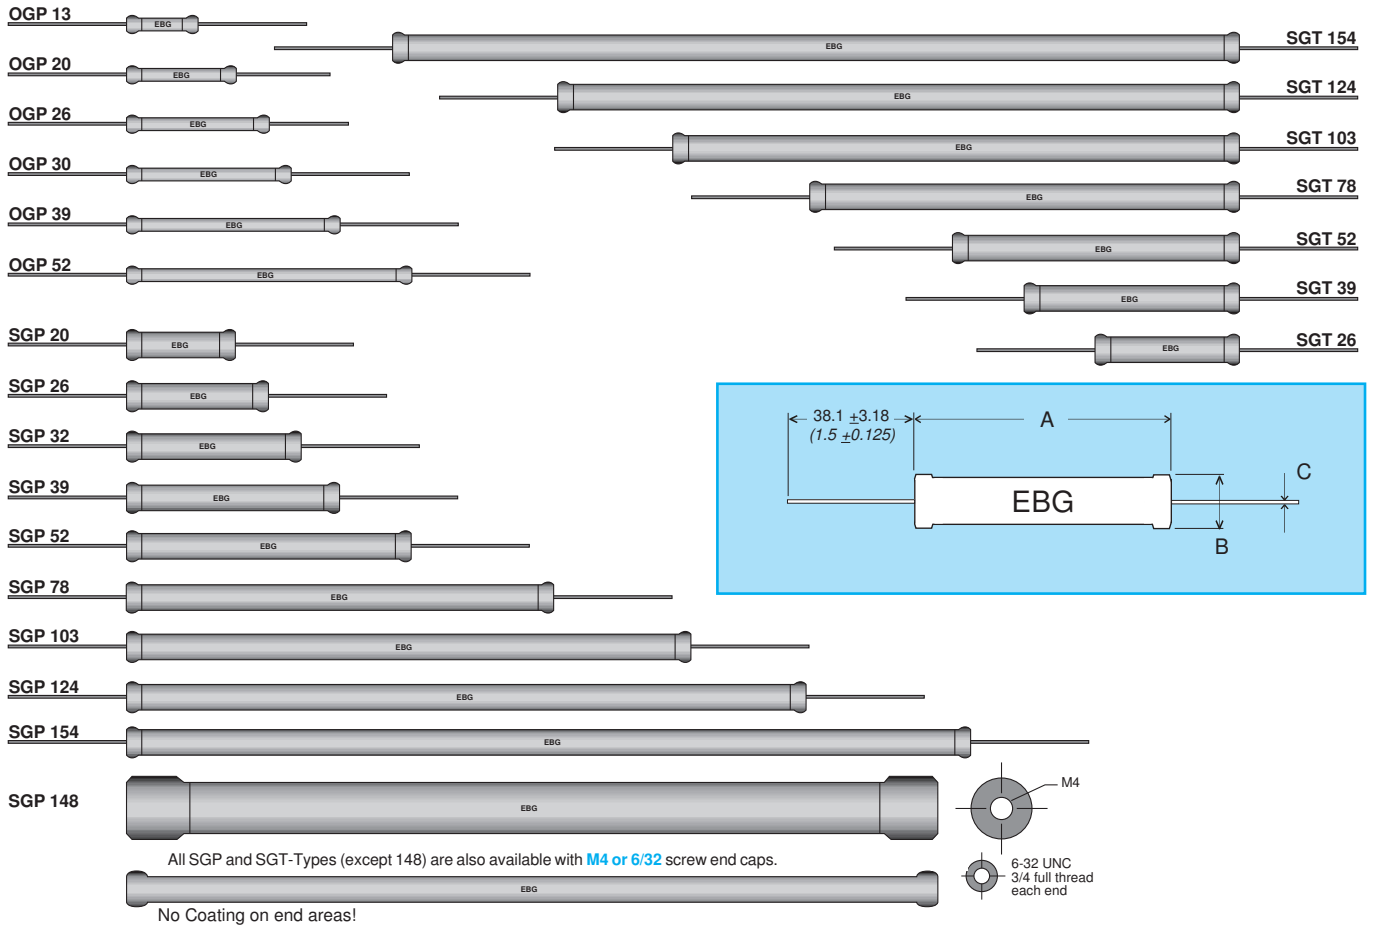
OGP 13

EBG

SGT 154

EBG

OGP 20

EBG

SGT 124

EBG

OGP 26

EBG

SGT 103

EBG

OGP 30

EBG

SGT 78

EBG

OGP 39

EBG

SGT 52

EBG

OGP 52

EBG

SGT 39

EBG

SGP 20

EBG

SGT 26

EBG

SGP 26

EBG

38.1 $\pm$3.18
(1.5 $\pm$0.125)

A

C

EBG

B

SGP 32

EBG

SGP 39

EBG

SGP 52

EBG

SGP 78

EBG

SGP 103

EBG

SGP 124

EBG

SGP 154

EBG

SGP 148

EBG

M4

All SGP and SGT-Types (except 148) are also available with M4 or 6/32 screw end caps.

EBG

6-32 UNC
3/4 full thread
each end

No Coating on end areas!